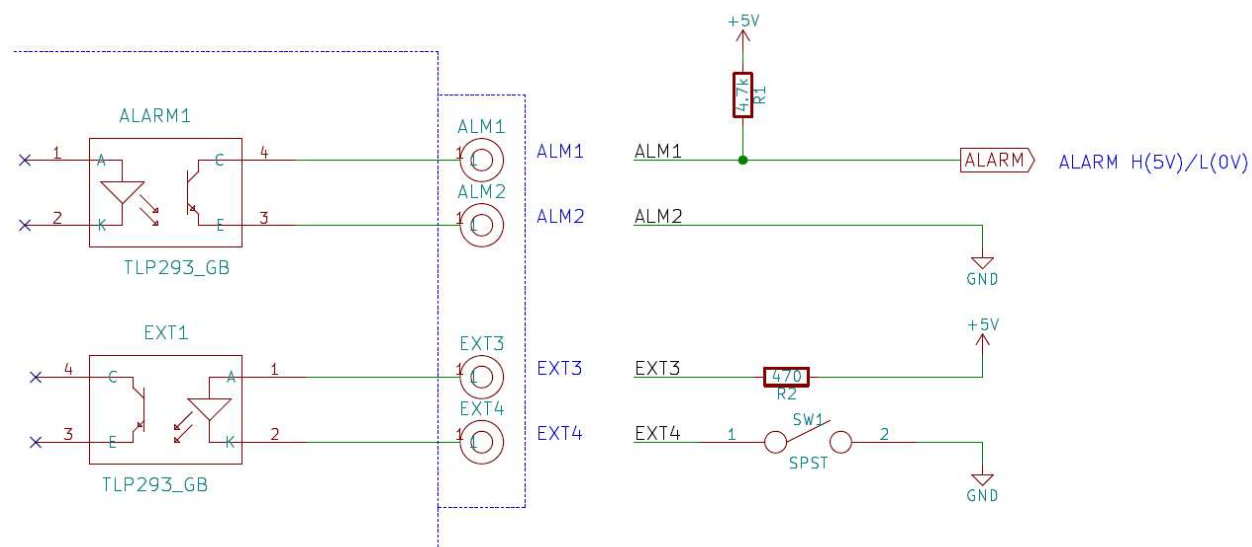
+5V

4.7k
R1

ALARM1
1 A C 4
2 K E 3
TLP293_GB

ALM1
1
ALM2
1

ALM1
ALM2

ALM1
ALARM
ALARM H(5V)/L(0V)

ALM2
GND

EXT1
4 C A 1
3 E K 2
TLP293_GB

EXT3
1
EXT4
1

EXT3
EXT4

+5V
EXT3
470
R2

EXT4
1
SW1
2
SPST
GND